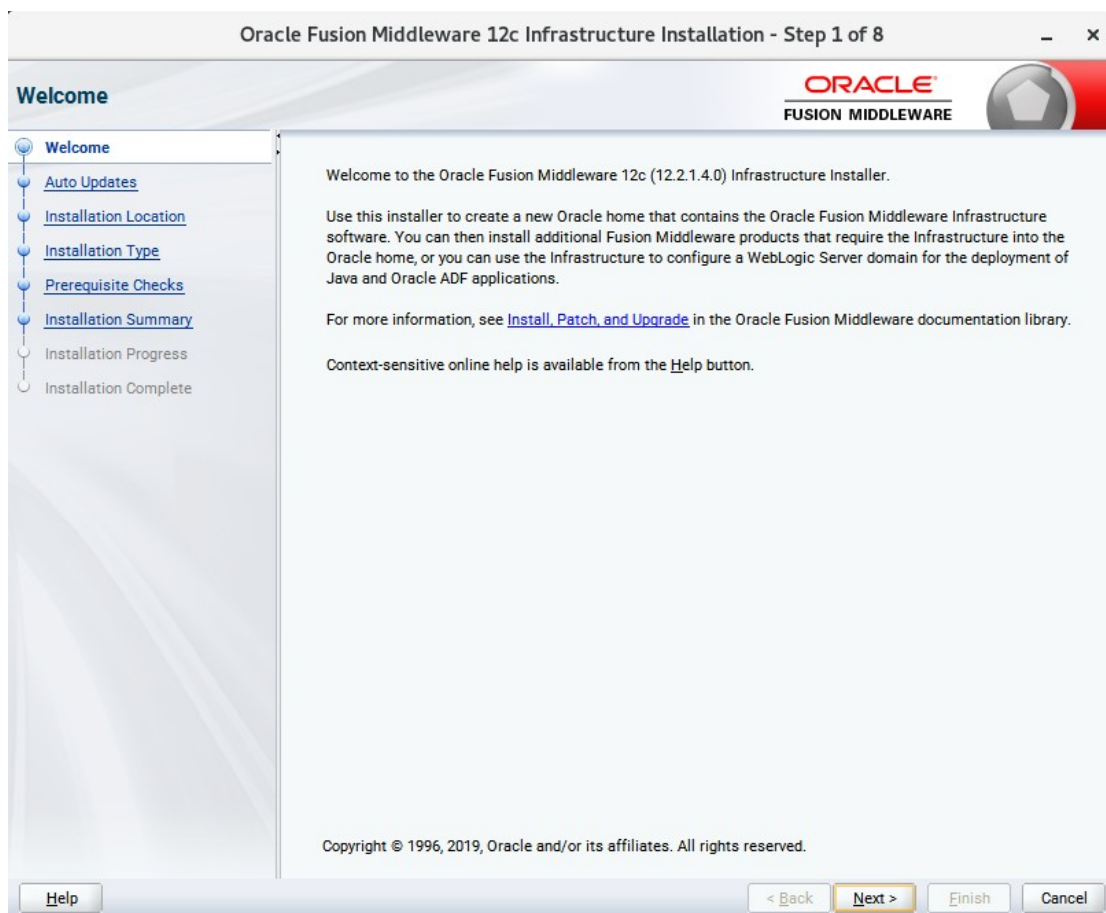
Oracle Fusion Middleware 12c Infrastructure Installation - Step 1 of 8

Welcome

ORACLE
FUSION MIDDLEWARE

Welcome
Auto Updates
Installation Location
Installation Type
Prerequisite Checks
Installation Summary
Installation Progress
Installation Complete

Welcome to the Oracle Fusion Middleware 12c (12.2.1.4.0) Infrastructure Installer.

Use this installer to create a new Oracle home that contains the Oracle Fusion Middleware Infrastructure software. You can then install additional Fusion Middleware products that require the Infrastructure into the Oracle home, or you can use the Infrastructure to configure a WebLogic Server domain for the deployment of Java and Oracle ADF applications.

For more information, see Install, Patch, and Upgrade in the Oracle Fusion Middleware documentation library.

Context-sensitive online help is available from the Help button.

Copyright © 1996, 2019, Oracle and/or its affiliates. All rights reserved.

Help

< Back
Next >
Finish
Cancel